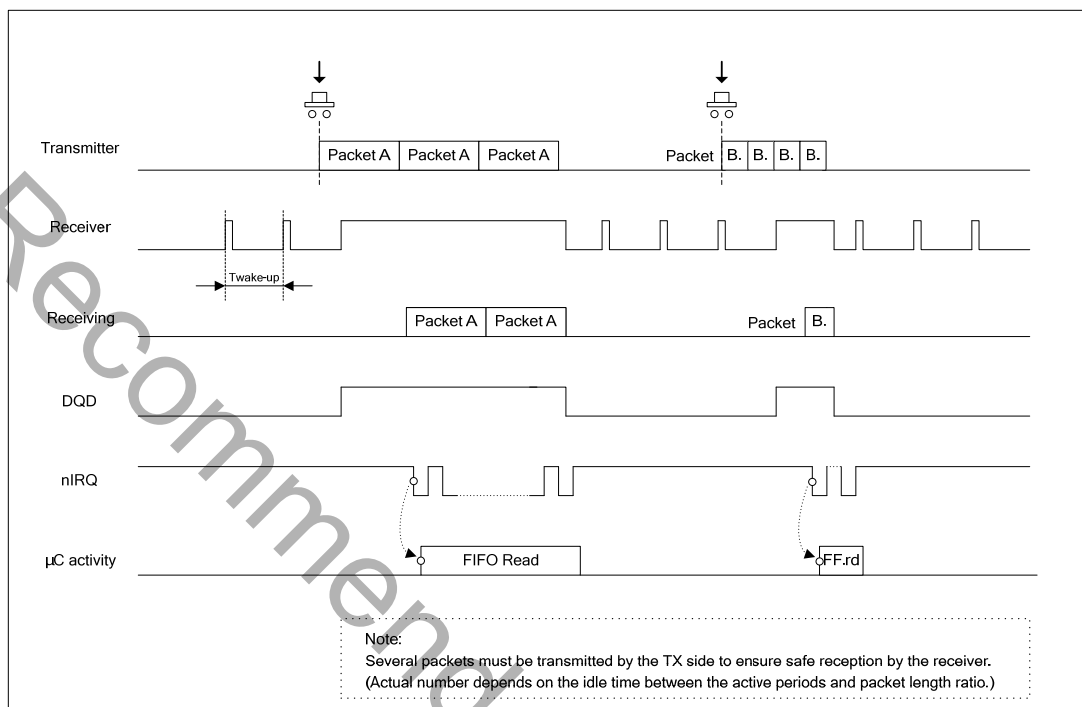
Transmitter

Packet A | Packet A | Packet A

Packet B. B. B. B.

Receiver

Twake-up

Receiving

Packet A | Packet A

Packet B.

DQD

nIRQ

µC activity

FIFO Read

FF.rd

Note:
Several packets must be transmitted by the TX side to ensure safe reception by the receiver.
(Actual number depends on the idle time between the active periods and packet length ratio.)

Recommended